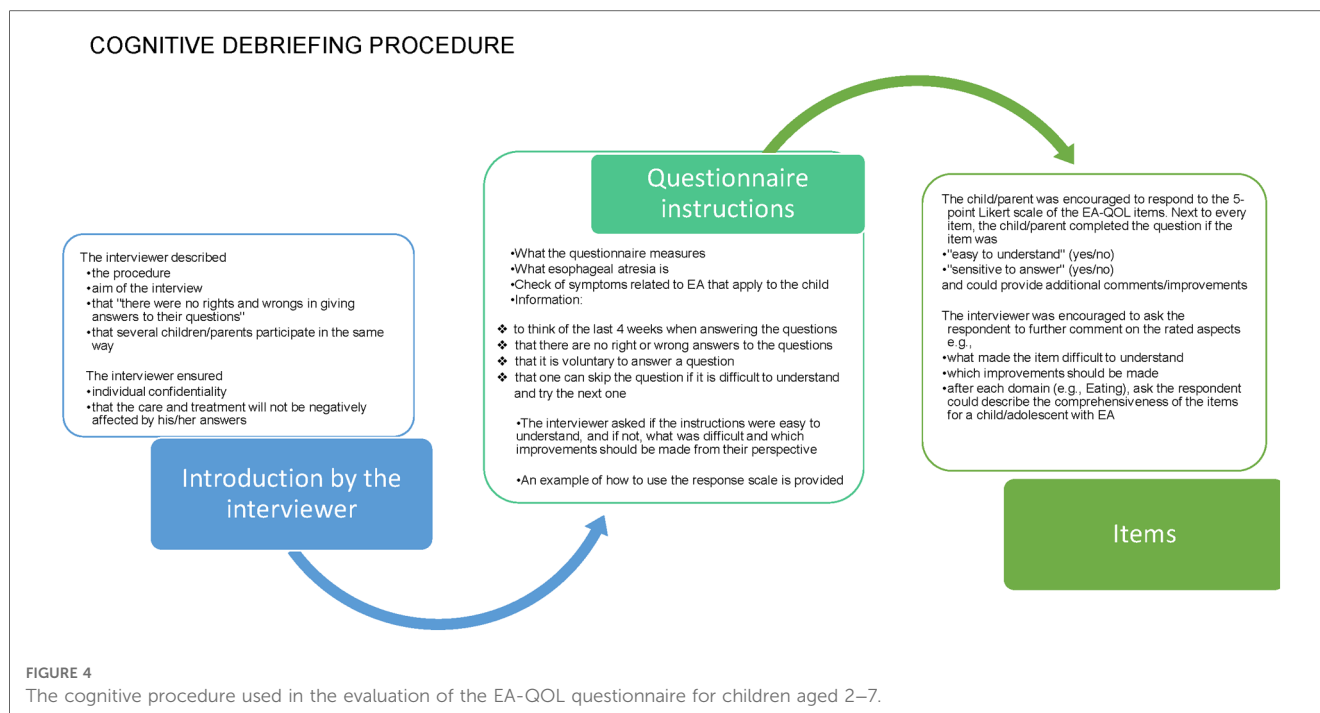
COGNITIVE DEBRIEFING PROCEDURE

The interviewer described
•the procedure
•aim of the interview
•that "there were no rights and wrongs in giving answers to their questions"
•that several children/parents participate in the same way

The interviewer ensured
•individual confidentiality
•that the care and treatment will not be negatively affected by his/her answers

Introduction by the interviewer

Questionnaire instructions

•What the questionnaire measures
•What esophageal atresia is
•Check of symptoms related to EA that apply to the child
•Information:

❖ to think of the last 4 weeks when answering the questions
❖ that there are no right or wrong answers to the questions
❖ that it is voluntary to answer a question
❖ that one can skip the question if it is difficult to understand and try the next one

•The interviewer asked if the instructions were easy to understand, and if not, what was difficult and which improvements should be made from their perspective

•An example of how to use the response scale is provided

The child/parent was encouraged to respond to the 5-point Likert scale of the EA-QOL items. Next to every item, the child/parent completed the question if the item was
•"easy to understand" (yes/no)
•"sensitive to answer" (yes/no)
and could provide additional comments/improvements

The interviewer was encouraged to ask the respondent to further comment on the rated aspects e.g.,
•what made the item difficult to understand
•which improvements should be made
•after each domain (e.g., Eating), ask the respondent could describe the comprehensiveness of the items for a child/adolescent with EA

Items

FIGURE 4
The cognitive procedure used in the evaluation of the EA-QOL questionnaire for children aged 2–7.